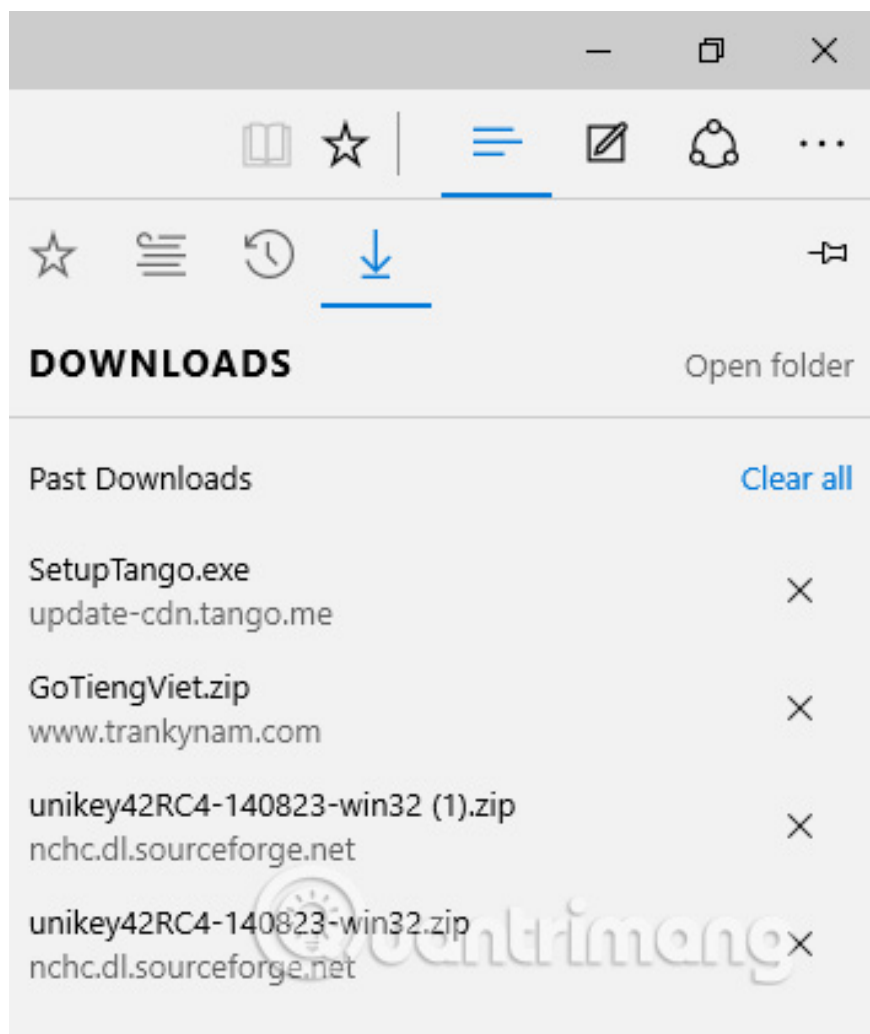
DOWNLOADS
Open folder

Past Downloads
Clear all

SetupTango.exe
update-cdn.tango.me

GoTiengViet.zip
www.trankynam.com

unikey42RC4-140823-win32 (1).zip
nchc.dl.sourceforge.net

unikey42RC4-140823-win32.zip
nchc.dl.sourceforge.net

Quantrimang